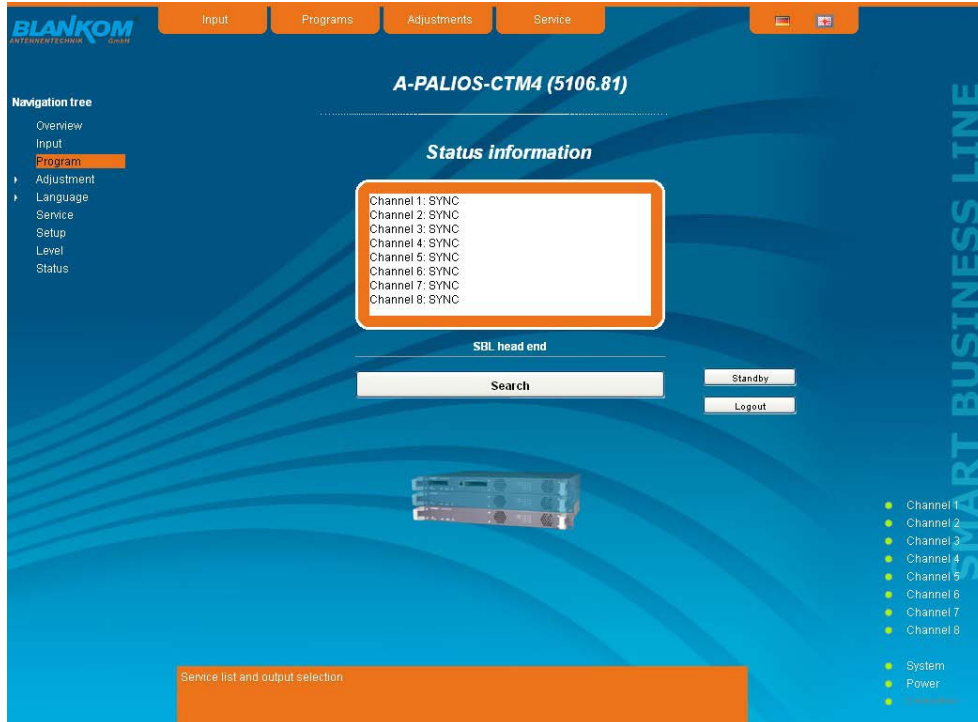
BLANKOM ANTENNENTECHNIK GmbH

Input Programs Adjustments Service

A-PALIOS-CTM4 (5106.81)

Navigation tree
Overview
Input
Program
Adjustment
Language
Service
Setup
Level
Status

Status information

Channel 1: SYNC
Channel 2: SYNC
Channel 3: SYNC
Channel 4: SYNC
Channel 5: SYNC
Channel 6: SYNC
Channel 7: SYNC
Channel 8: SYNC

SBL head end

Search

Standby

Logout

SMART BUSINESS LINE

Channel 1
Channel 2
Channel 3
Channel 4
Channel 5
Channel 6
Channel 7
Channel 8

System
Power
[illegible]

Service list and output selection